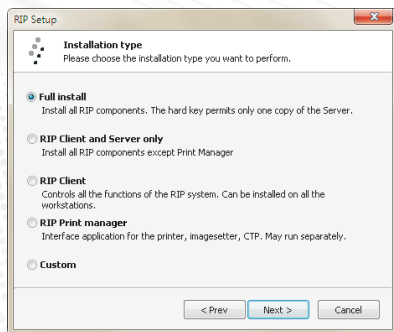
RIP Setup

Installation type
Please choose the installation type you want to perform.

Full install
Install all RIP components. The hard key permits only one copy of the Server.

RIP Client and Server only
Install all RIP components except Print Manager

RIP Client
Controls all the functions of the RIP system. Can be installed on all the workstations.

RIP Print manager
Interface application for the printer, imagesetter, CTP. May run separately.

Custom

< Prev
Next >
Cancel